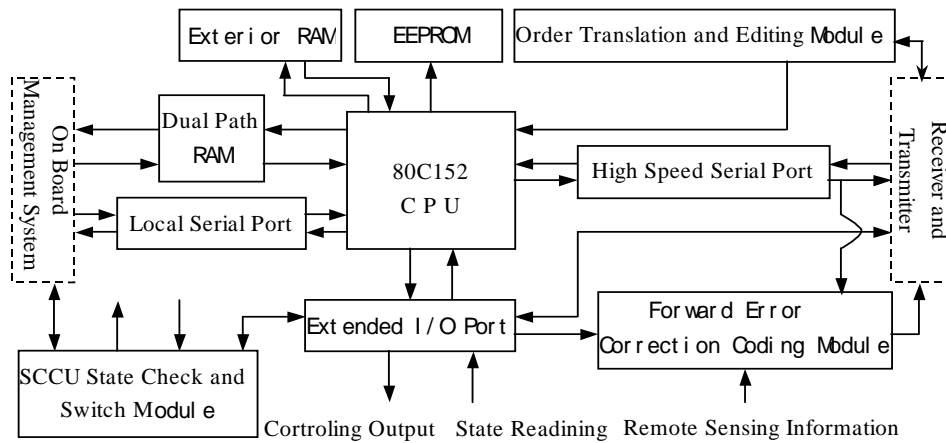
Exterior RAM

EEPROM

Order Translation and Editing Module

On Board Management System

Dual Path RAM

80C152 CPU

High Speed Serial Port

Receiver and Transmitter

Local Serial Port

Extended I/O Port

Forward Error Correction Coding Module

SCCU State Check and Switch Module

Cortroling Output

State Readining

Remote Sensing Information